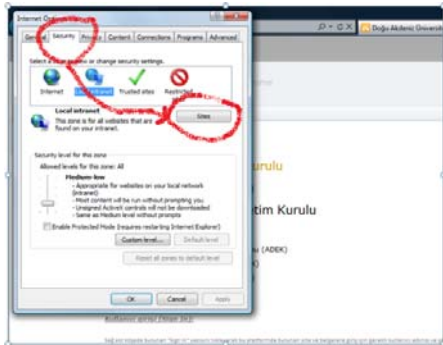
Internet Options

General | Security | Privacy | Content | Connections | Programs | Advanced

Select a zone to view or change security settings.

Internet | Local intranet | Trusted sites | Restricted sites

Local intranet
This zone is for all websites that are found on your intranet.

Sites

Security level for this zone
Allowed levels for this zone: All

Medium-low
- Appropriate for websites on your local network (intranet)
- Most content will be run without prompting you
- Unsigned ActiveX controls will not be downloaded
- Same as Medium level without prompts

Enable Protected Mode (requires restarting Internet Explorer)

Custom level... | Default level

Reset all zones to default level

OK | Cancel | Apply

Doğu Akdeniz Üniversi

urulu

tim Kurulu

(ADEK)

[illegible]